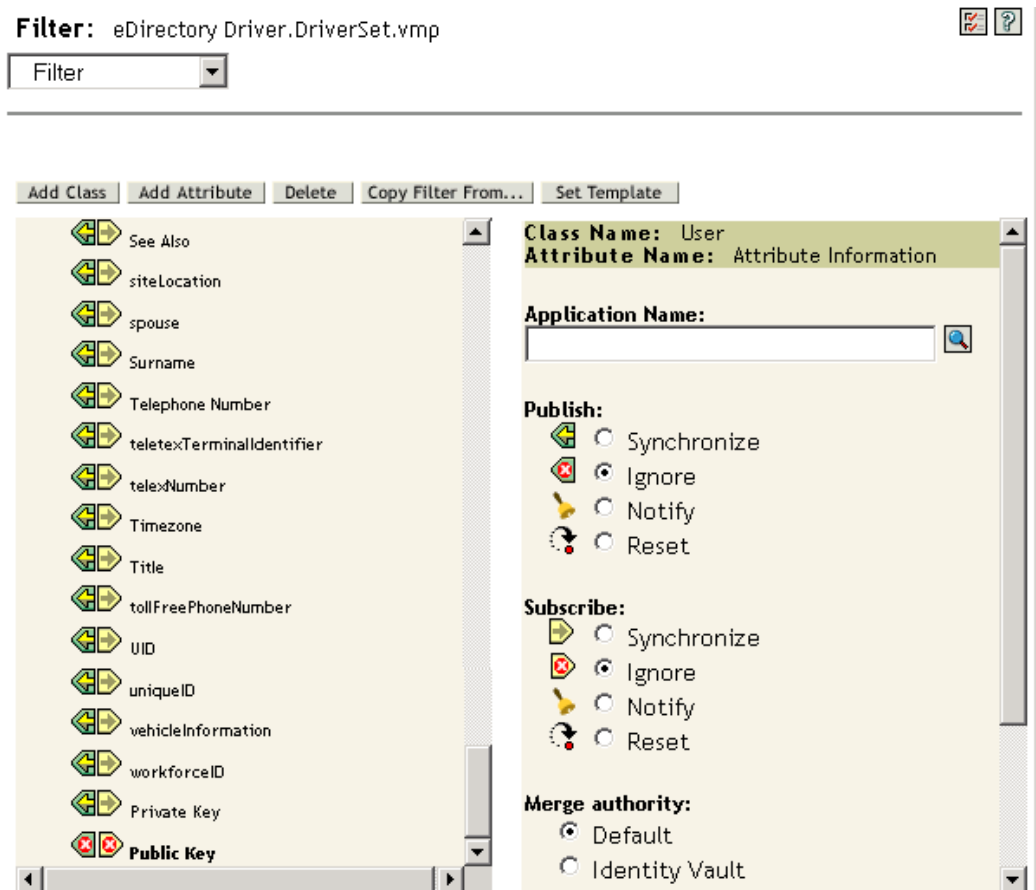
Filter: eDirectory Driver.DriverSet.vmp

Filter

Add Class | Add Attribute | Delete | Copy Filter From... | Set Template

See Also
siteLocation
spouse
Surname
Telephone Number
teletexTerminalIdentifier
telexNumber
Timezone
Title
tollFreePhoneNumber
UID
uniqueID
vehicleInformation
workforceID
Private Key
Public Key

Class Name: User
Attribute Name: Attribute Information

Application Name:

Publish:
Synchronize
Ignore
Notify
Reset

Subscribe:
Synchronize
Ignore
Notify
Reset

Merge authority:
Default
Identity Vault